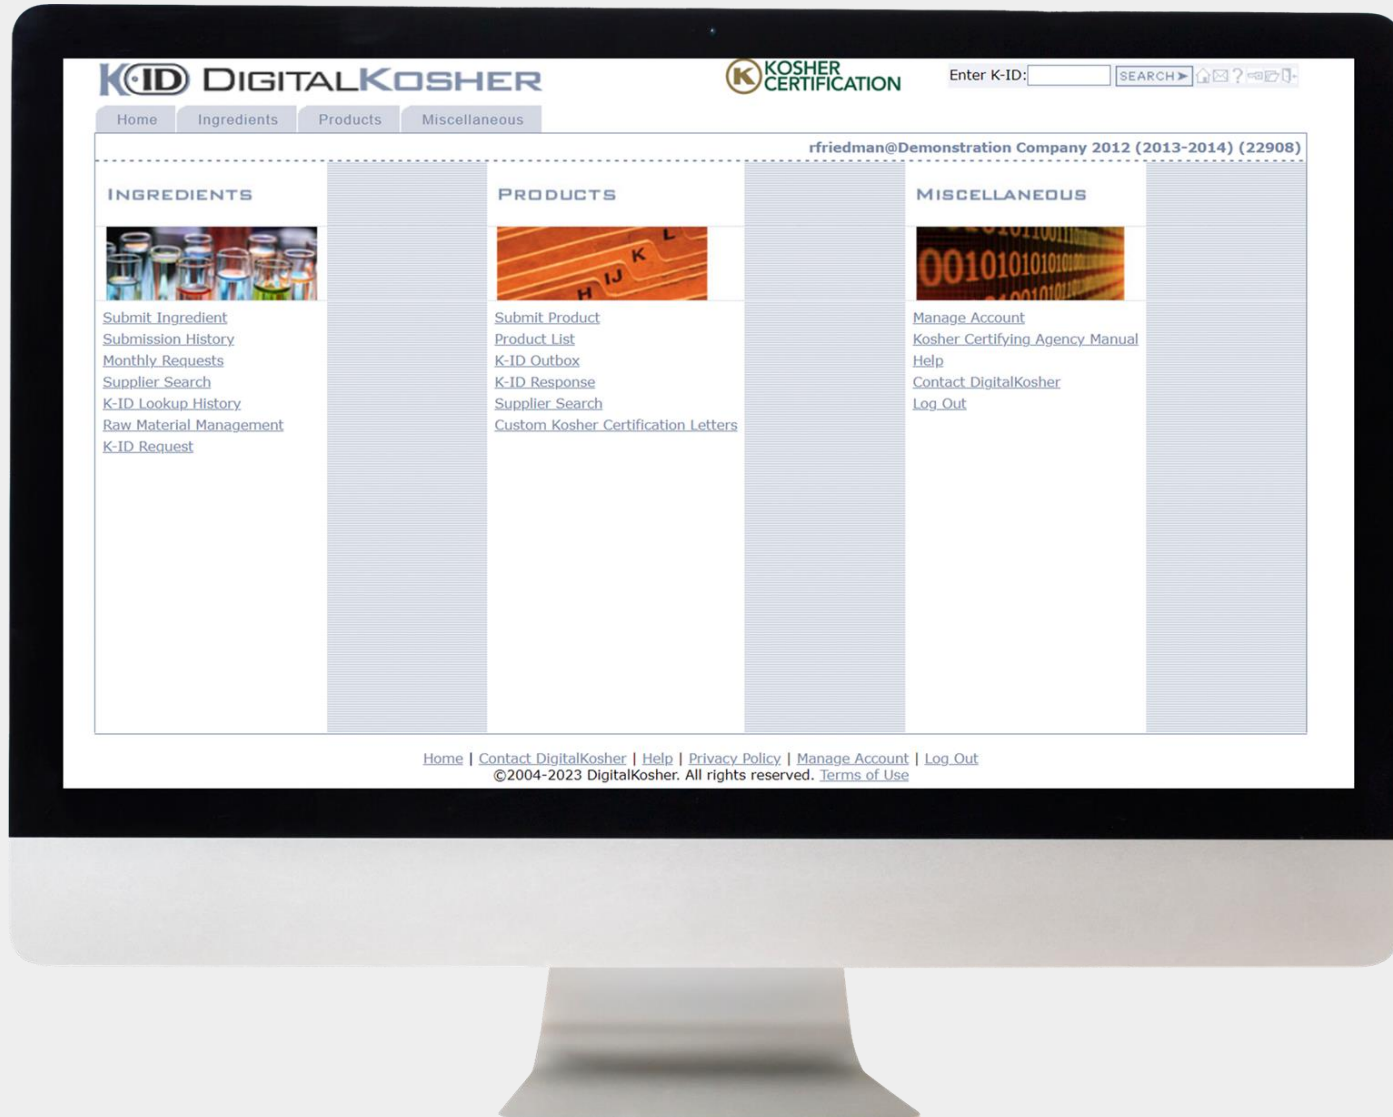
K-ID DIGITALKOSHER

K KOSHER CERTIFICATION

Enter K-ID: SEARCH

Home Ingredients Products Miscellaneous

rfriedman@Demonstration Company 2012 (2013-2014) (22908)

INGREDIENTS

Submit Ingredient
Submission History
Monthly Requests
Supplier Search
K-ID Lookup History
Raw Material Management
K-ID Request

PRODUCTS

H IJ K L

Submit Product
Product List
K-ID Outbox
K-ID Response
Supplier Search
Custom Kosher Certification Letters

MISCELLANEOUS

0010101010

Manage Account
Kosher Certifying Agency Manual
Help
Contact DigitalKosher
Log Out

Home | Contact DigitalKosher | Help | Privacy Policy | Manage Account | Log Out
©2004-2023 DigitalKosher. All rights reserved. Terms of Use